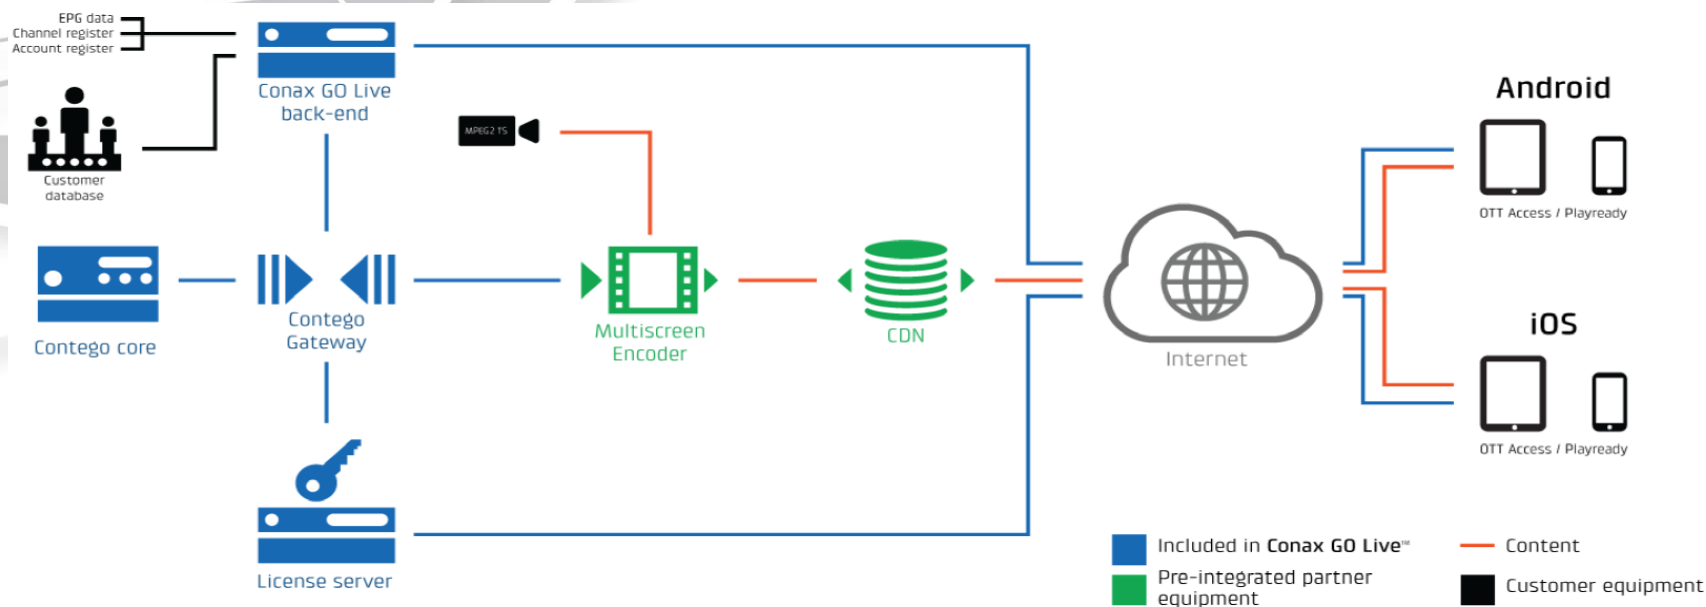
EPG data
Channel register
Account register

Customer database

Conax GO Live back-end

MPEG2 TS

Contego core

Contego Gateway

Multiscreen Encoder

CDN

Internet

Android

OTT Access / Playready

iOS

OTT Access / Playready

License server

Included in Conax GO Live™

Pre-integrated partner equipment

Content

Customer equipment